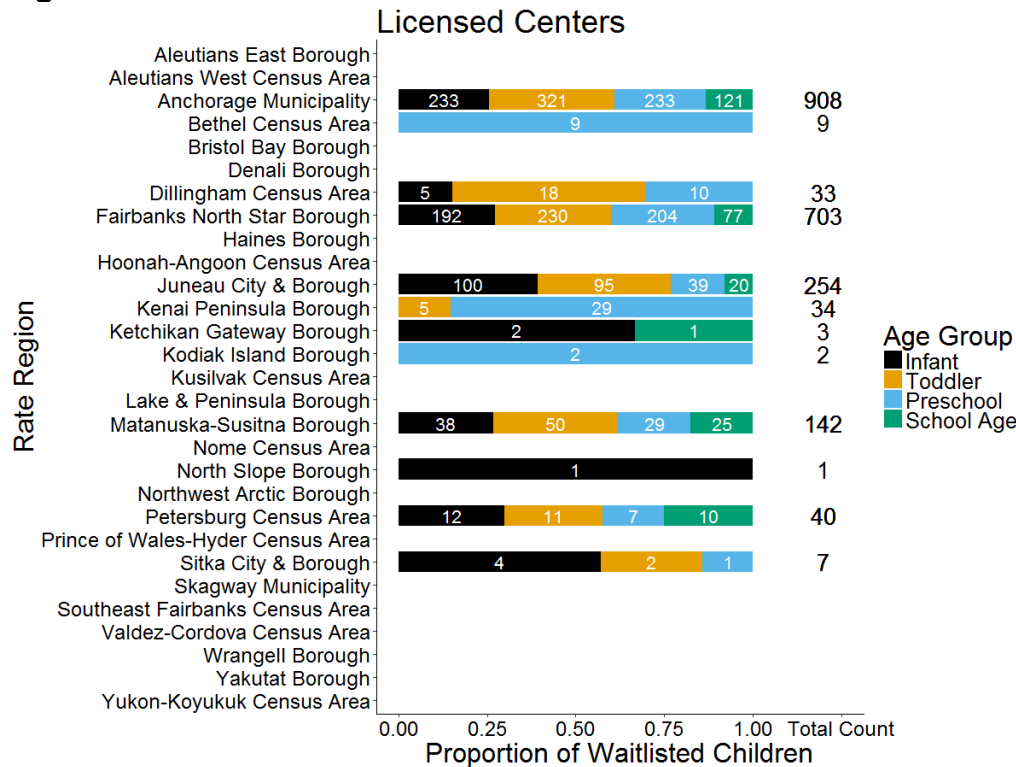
Licensed Centers

Rate Region

| Rate Region | Infant | Toddler | Preschool | School Age | Total Count |
|---|---|---|---|---|---|
| Aleutians East Borough | | | | | |
| Aleutians West Census Area | | | | | |
| Anchorage Municipality | 233 | 321 | 233 | 121 | 908 |
| Bethel Census Area | | | 9 | | 9 |
| Bristol Bay Borough | | | | | |
| Denali Borough | | | | | |
| Dillingham Census Area | 5 | 18 | 10 | | 33 |
| Fairbanks North Star Borough | 192 | 230 | 204 | 77 | 703 |
| Haines Borough | | | | | |
| Hoonah-Angoon Census Area | | | | | |
| Juneau City & Borough | 100 | 95 | 39 | 20 | 254 |
| Kenai Peninsula Borough | | 5 | 29 | | 34 |
| Ketchikan Gateway Borough | 2 | | | 1 | 3 |
| Kodiak Island Borough | | | 2 | | 2 |
| Kusilvak Census Area | | | | | |
| Lake & Peninsula Borough | | | | | |
| Matanuska-Susitna Borough | 38 | 50 | 29 | 25 | 142 |
| Nome Census Area | | | | | |
| North Slope Borough | 1 | | | | 1 |
| Northwest Arctic Borough | | | | | |
| Petersburg Census Area | 12 | 11 | 7 | 10 | 40 |
| Prince of Wales-Hyder Census Area | | | | | |
| Sitka City & Borough | 4 | 2 | 1 | | 7 |
| Skagway Municipality | | | | | |
| Southeast Fairbanks Census Area | | | | | |
| Valdez-Cordova Census Area | | | | | |
| Wrangell Borough | | | | | |
| Yakutat Borough | | | | | |
| Yukon-Koyukuk Census Area | | | | | |

0.00 0.25 0.50 0.75 1.00 Total Count

Proportion of Waitlisted Children

Age Group
Infant
Toddler
Preschool
School Age